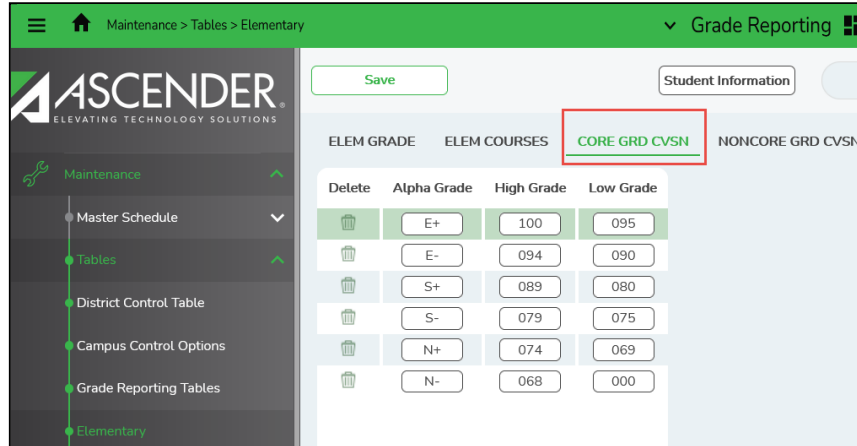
Maintenance > Tables > Elementary

Grade Reporting

ASCENDER
ELEVATING TECHNOLOGY SOLUTIONS

Maintenance
Master Schedule
Tables
District Control Table
Campus Control Options
Grade Reporting Tables
Elementary

Save

Student Information

ELEM GRADE
ELEM COURSES
CORE GRD CVSN
NONCORE GRD CVSN

| Delete | Alpha Grade | High Grade | Low Grade |
|---|---|---|---|
| | E+ | 100 | 095 |
| | E- | 094 | 090 |
| | S+ | 089 | 080 |
| | S- | 079 | 075 |
| | N+ | 074 | 069 |
| | N- | 068 | 000 |